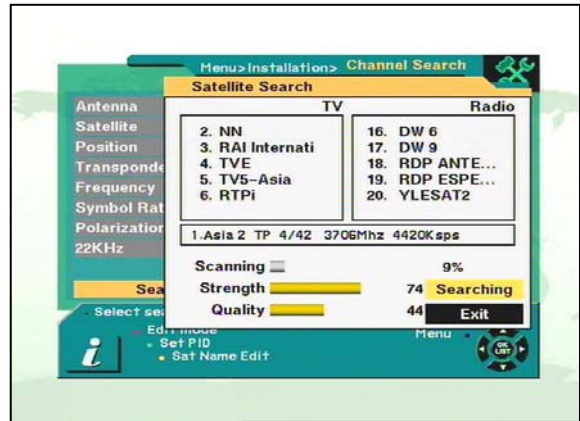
Menu>Installation> Channel Search

Satellite Search

Antenna
Satellite
Position
Transponde
Frequency
Symbol Rat
Polarizatio
22KHz

TV
2. NN
3. RAI Internati
4. TVE
5. TV5-Asia
6. RTPi

Radio
16. DW 6
17. DW 9
18. RDP ANTE...
19. RDP ESPE...
20. YLESAT2

1.Asia 2 TP 4/42 3706Mhz 4420Ksps

Scanning 9%
Strength 74 Searching
Quality 44 Exit

Sea
Select sea
Edit mode
Set PID
Sat Name Edit
Menu
OK LIST